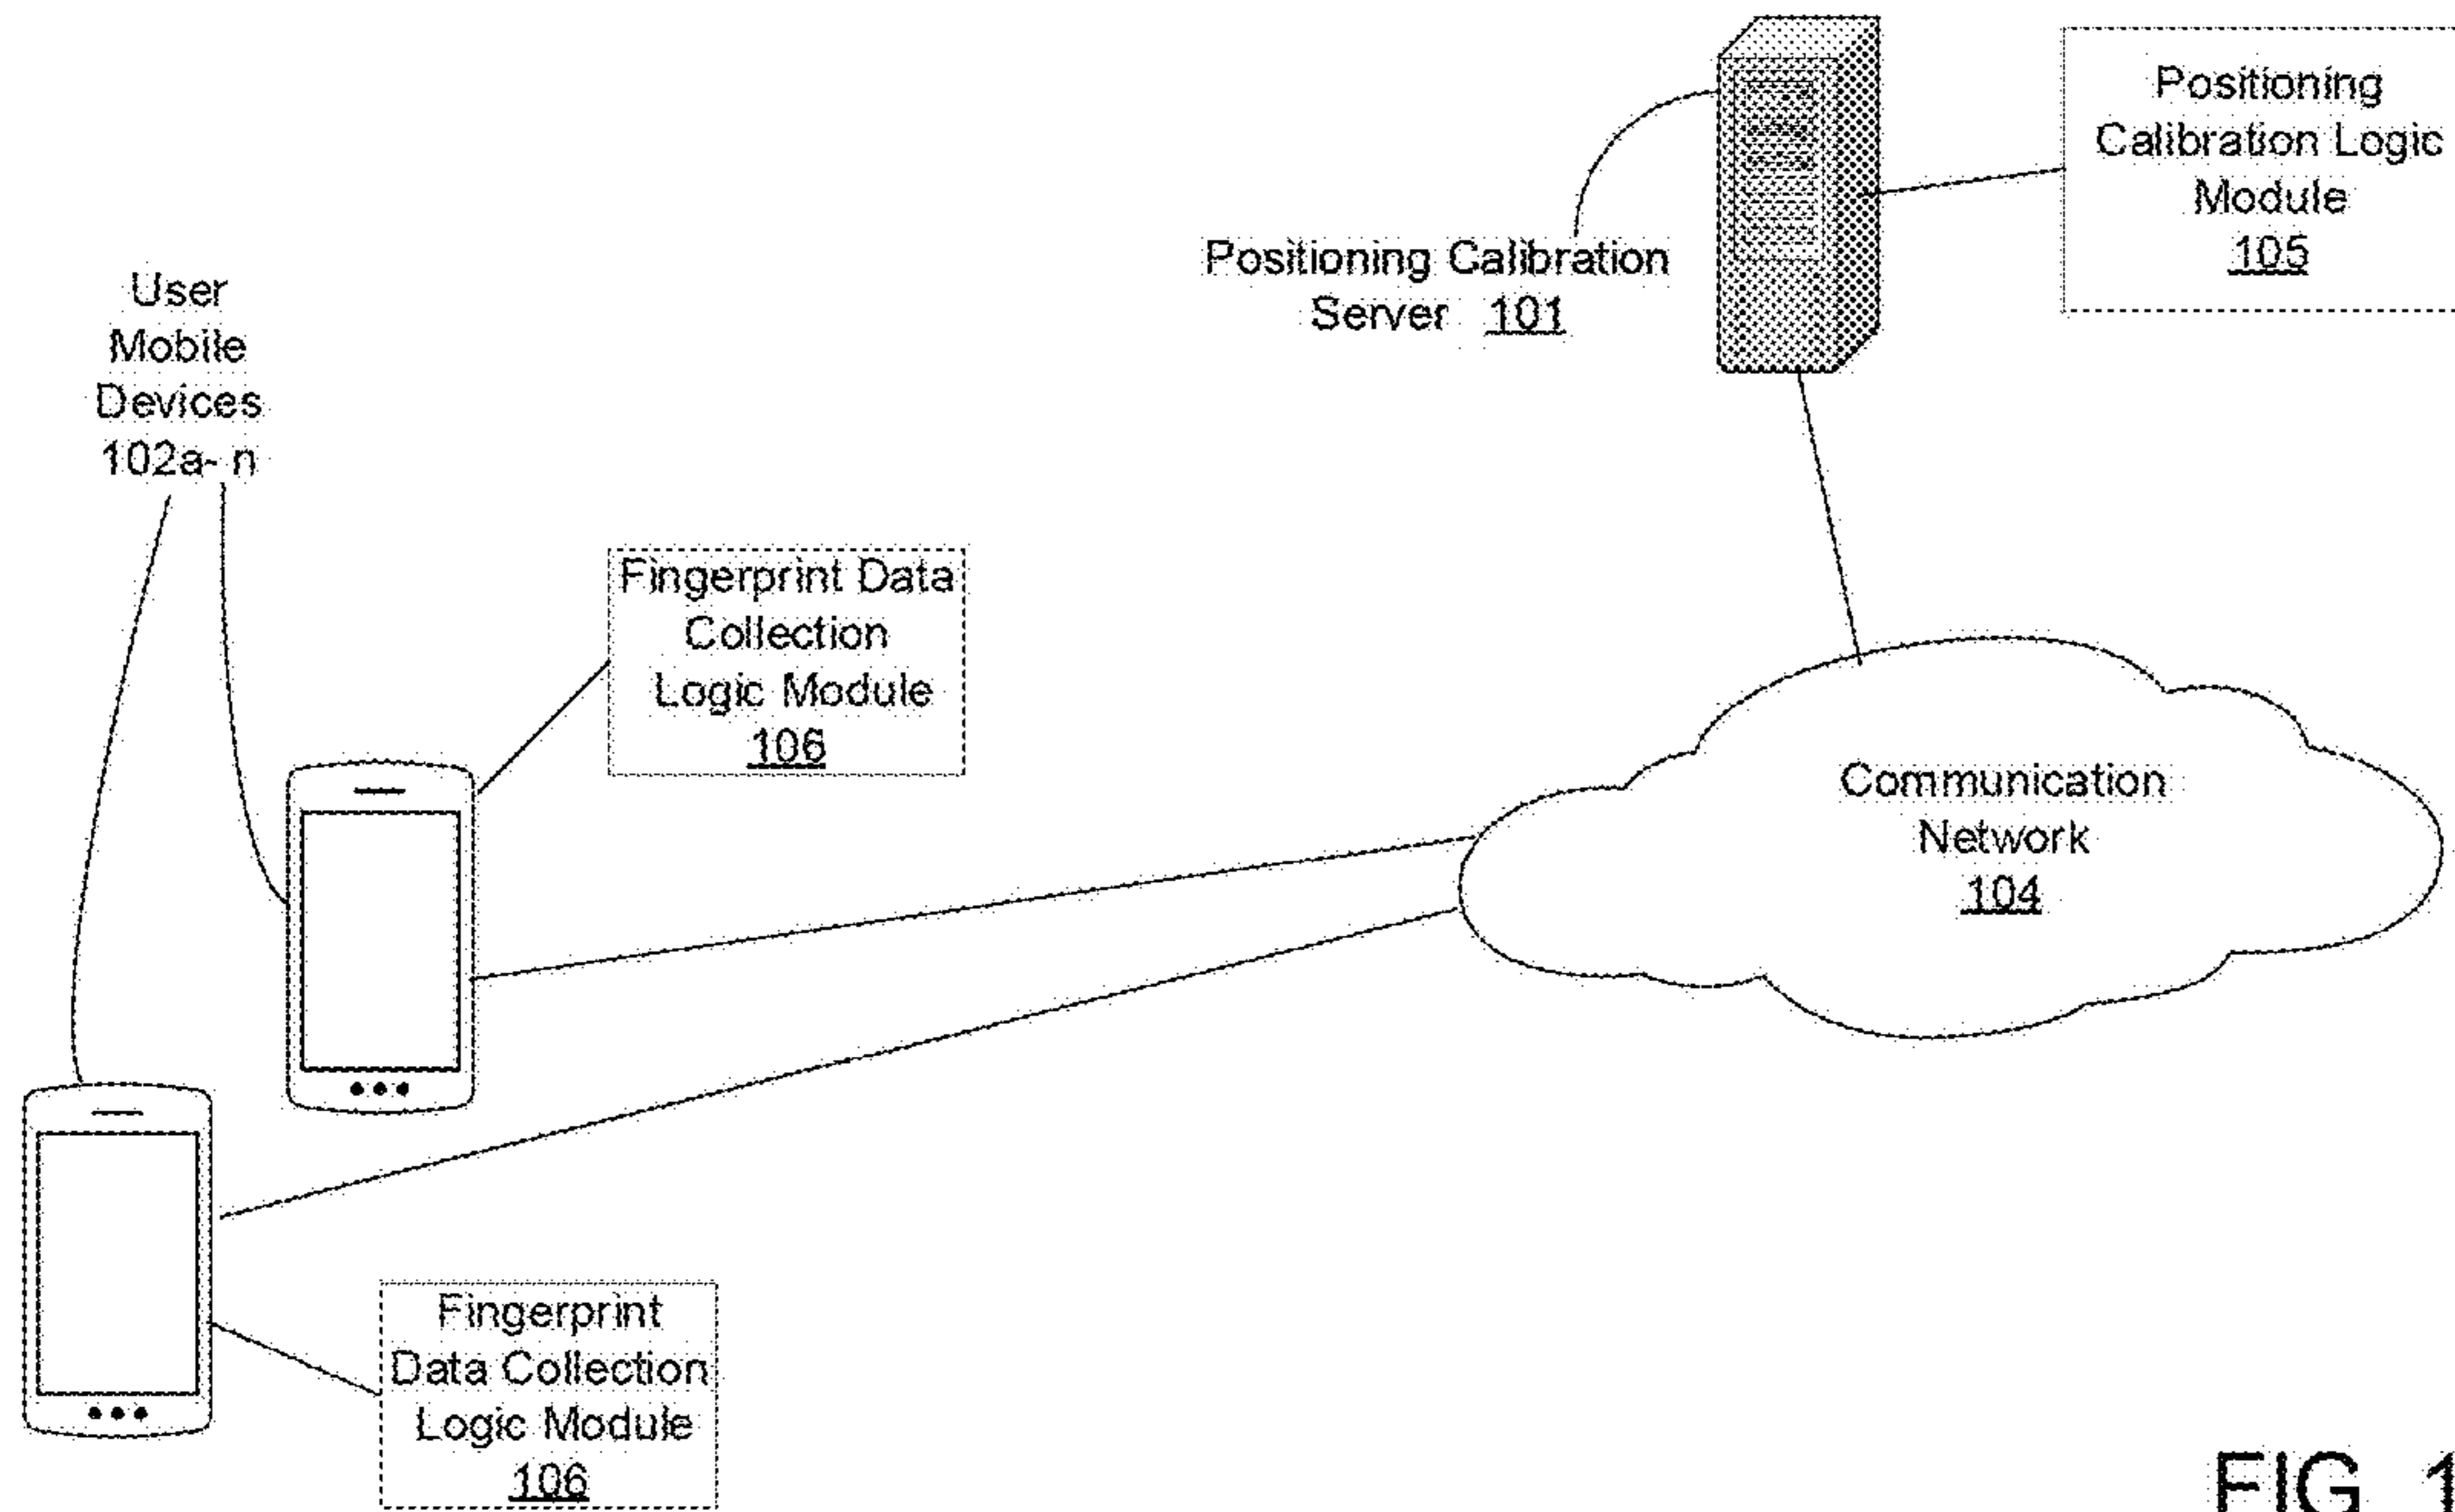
Positioning Calibration Server 101

Positioning Calibration Logic Module 105

User Mobile Devices 102a- n

Fingerprint Data Collection Logic Module 106

Communication Network 104

Fingerprint Data Collection Logic Module 106

FIG. 1